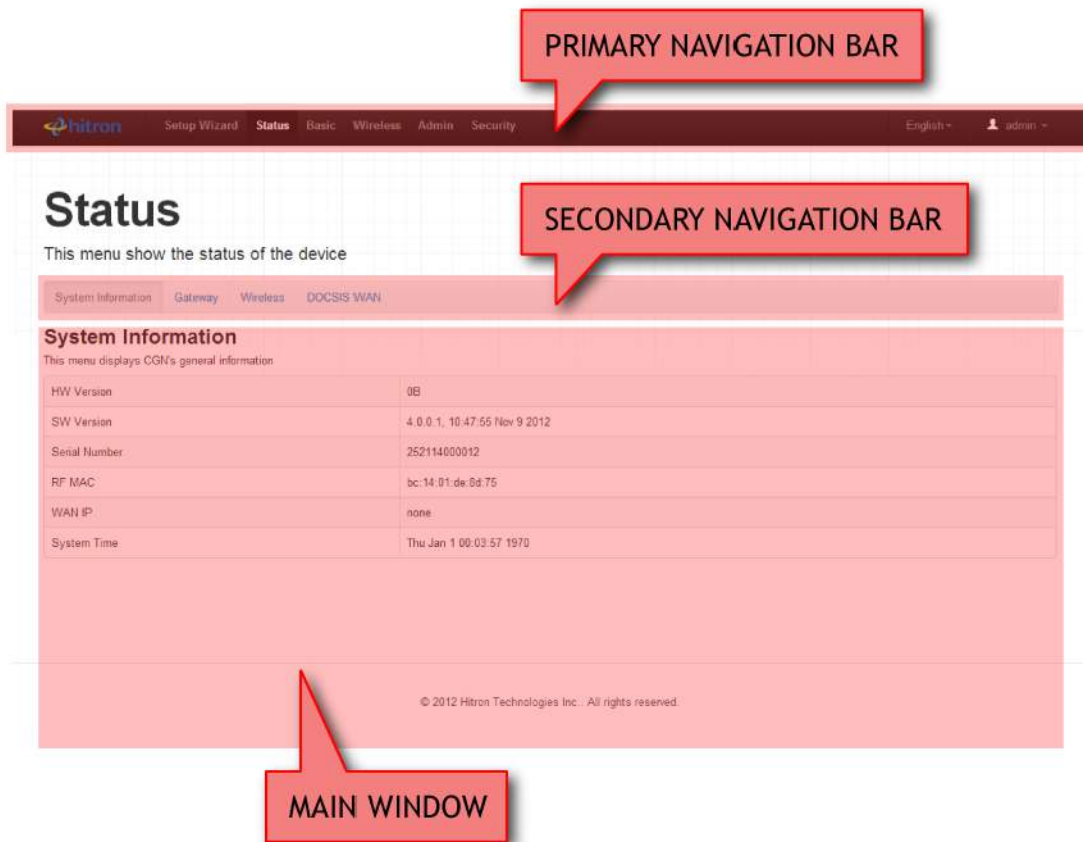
PRIMARY NAVIGATION BAR

hitron Setup Wizard Status Basic Wireless Admin Security English admin

Status

This menu show the status of the device

SECONDARY NAVIGATION BAR

System Information Gateway Wireless DOCSIS WAN

System Information

This menu displays CGN's general information

| HW Version | 0B |
|---|---|
| SW Version | 4.0.0.1, 10:47:55 Nov 9 2012 |
| Serial Number | 252114000012 |
| RF MAC | bc:14:01:de:8d:75 |
| WAN IP | none |
| System Time | Thu Jan 1 00:03:57 1970 |

© 2012 Hitron Technologies Inc.. All rights reserved.

MAIN WINDOW